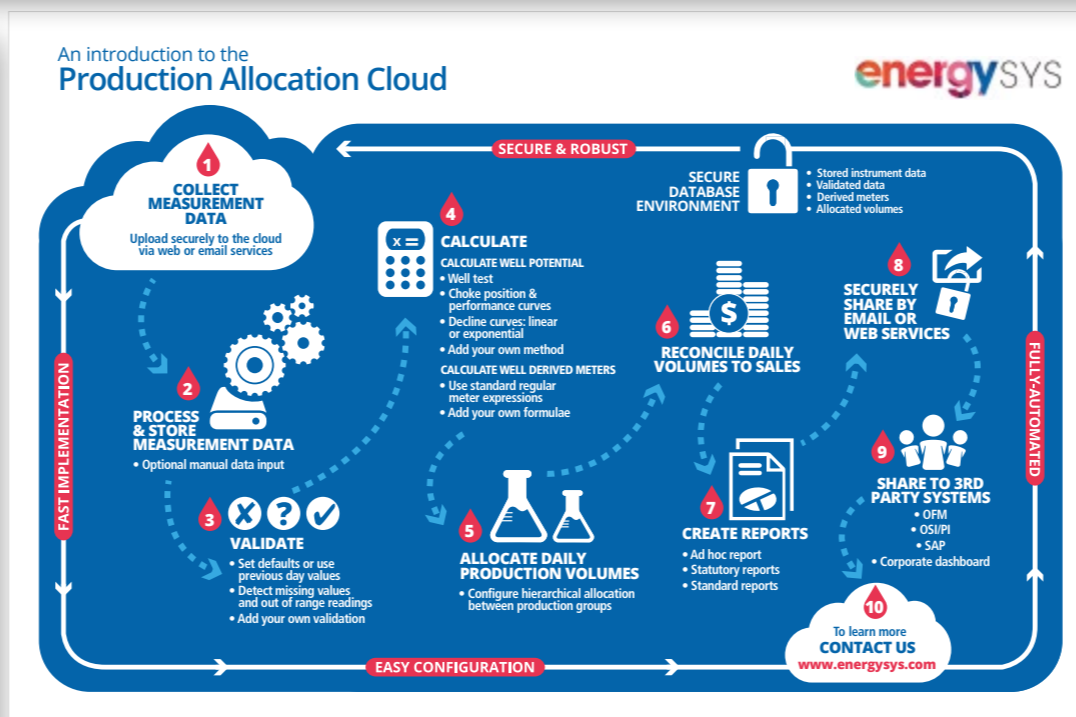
An introduction to the
Production Allocation Cloud

energySYS

SECURE & ROBUST

1
COLLECT MEASUREMENT DATA
Upload securely to the cloud via web or email services

SECURE DATABASE ENVIRONMENT
• Stored instrument data
• Validated data
• Derived meters
• Allocated volumes

4
CALCULATE
CALCULATE WELL POTENTIAL
• Well test
• Choke position & performance curves
• Decline curves: linear or exponential
• Add your own method
CALCULATE WELL DERIVED METERS
• Use standard regular meter expressions
• Add your own formulae

2
PROCESS & STORE MEASUREMENT DATA
• Optional manual data input

3
VALIDATE
• Set defaults or use previous day values
• Detect missing values and out of range readings
• Add your own validation

5
ALLOCATE DAILY PRODUCTION VOLUMES
• Configure hierarchical allocation between production groups

6
RECONCILE DAILY VOLUMES TO SALES

7
CREATE REPORTS
• Ad hoc report
• Statutory reports
• Standard reports

8
SECURELY SHARE BY EMAIL OR WEB SERVICES

9
SHARE TO 3RD PARTY SYSTEMS
• OFM
• OSI/PI
• SAP
• Corporate dashboard

10
To learn more
CONTACT US
www.energysys.com

FAST IMPLEMENTATION
FULLY-AUTOMATED
EASY CONFIGURATION